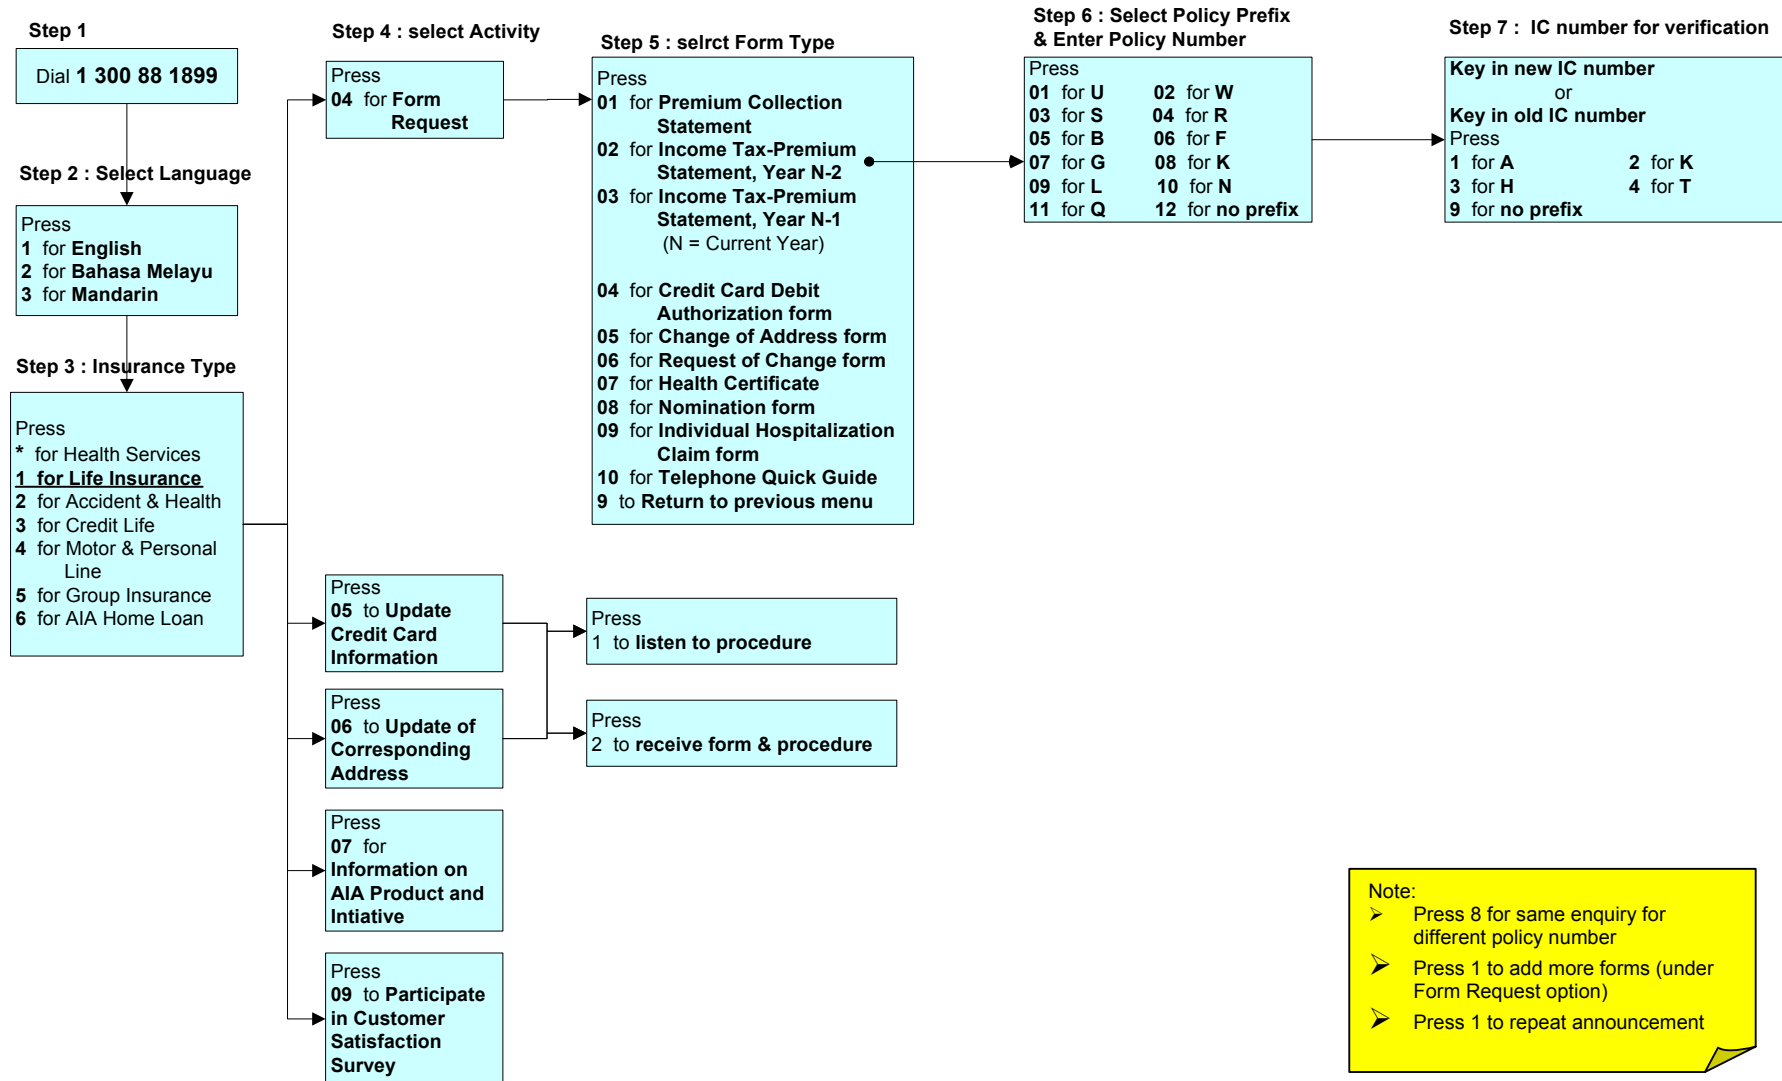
Step 1

Dial 1 300 88 1899

Step 2 : Select Language

Press
1 for English
2 for Bahasa Melayu
3 for Mandarin

Step 3 : Insurance Type

Press
* for Health Services
1 for Life Insurance
2 for Accident & Health
3 for Credit Life
4 for Motor & Personal Line
5 for Group Insurance
6 for AIA Home Loan

Step 4 : select Activity

Press
04 for Form Request

Press
05 to Update Credit Card Information

Press
06 to Update of Corresponding Address

Press
07 for Information on AIA Product and Intiative

Press
09 to Participate in Customer Satisfaction Survey

Step 5 : selrct Form Type

Press
01 for Premium Collection Statement
02 for Income Tax-Premium Statement, Year N-2
03 for Income Tax-Premium Statement, Year N-1
(N = Current Year)

04 for Credit Card Debit Authorization form
05 for Change of Address form
06 for Request of Change form
07 for Health Certificate
08 for Nomination form
09 for Individual Hospitalization Claim form
10 for Telephone Quick Guide
9 to Return to previous menu

Press
1 to listen to procedure

Press
2 to receive form & procedure

Step 6 : Select Policy Prefix & Enter Policy Number

Press
01 for U 02 for W
03 for S 04 for R
05 for B 06 for F
07 for G 08 for K
09 for L 10 for N
11 for Q 12 for no prefix

Step 7 : IC number for verification

Key in new IC number
or
Key in old IC number
Press
1 for A 2 for K
3 for H 4 for T
9 for no prefix

Note:
Press 8 for same enquiry for different policy number
Press 1 to add more forms (under Form Request option)
Press 1 to repeat announcement